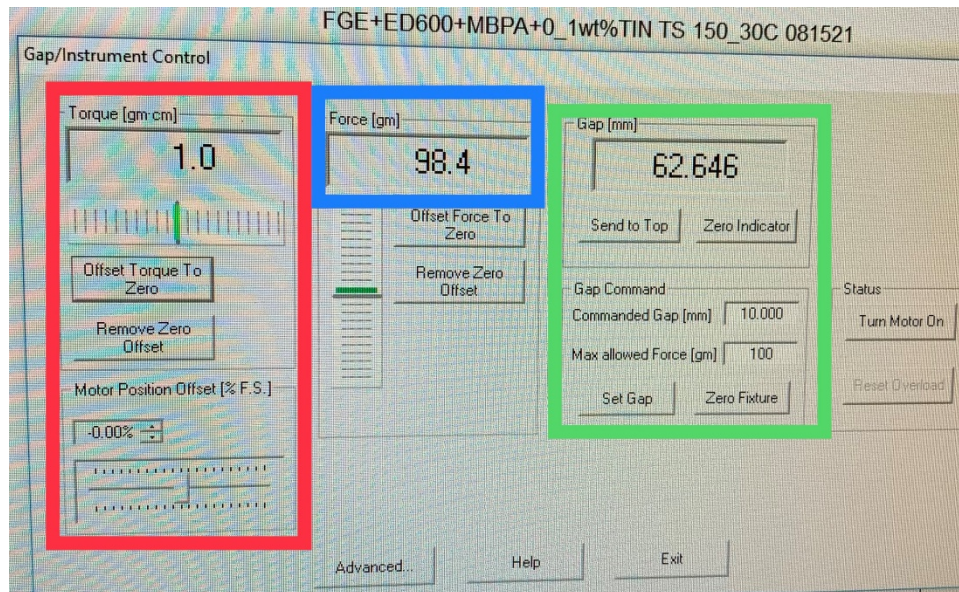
FGE+ED600+MBPA+0_1wt%TIN TS 150_30C 081521

Gap/Instrument Control

Torque [gm cm]

1.0

Offset Torque To Zero

Remove Zero Offset

Motor Position Offset [% F.S.]

-0.00%

Force [gm]

98.4

Offset Force To Zero

Remove Zero Offset

Gap [mm]

62.646

Send to Top

Zero Indicator

Gap Command

Commanded Gap [mm] 10.000

Max allowed Force [gm] 100

Set Gap

Zero Fixture

Status

Turn Motor On

Reset Overload

Advanced...

Help

Exit